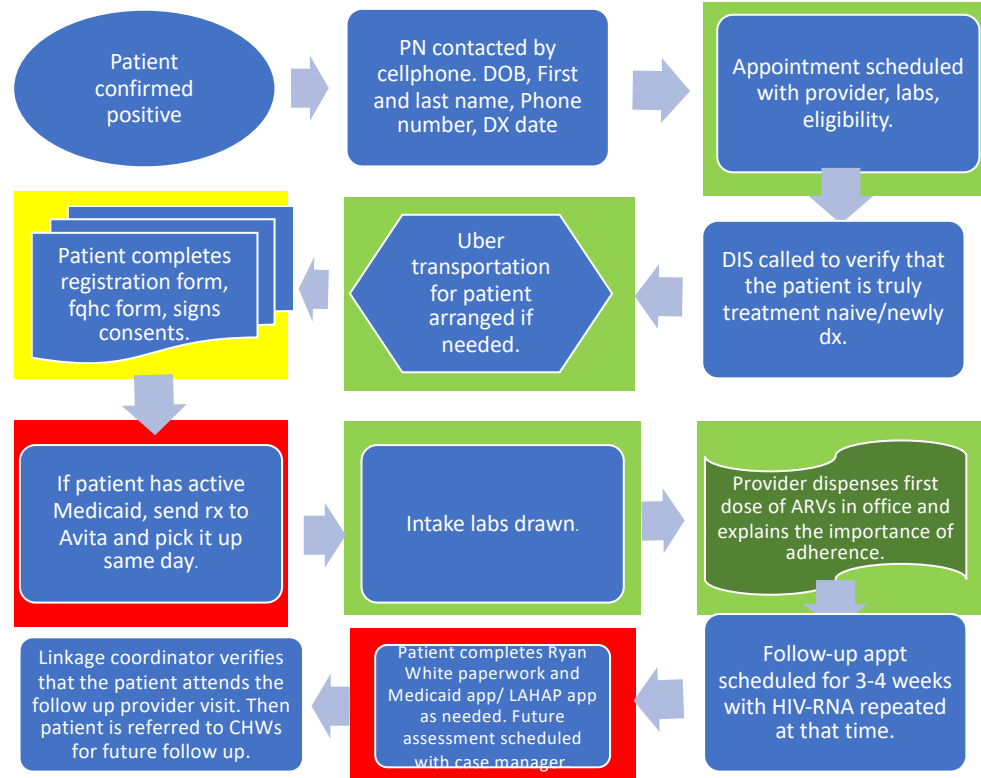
Patient confirmed positive

PN contacted by cellphone. DOB, First and last name, Phone number, DX date

Appointment scheduled with provider, labs, eligibility.

DIS called to verify that the patient is truly treatment naive/newly dx.

Uber transportation for patient arranged if needed.

Patient completes registration form, fqhc form, signs consents.

If patient has active Medicaid, send rx to Avita and pick it up same day.

Intake labs drawn.

Provider dispenses first dose of ARVs in office and explains the importance of adherence.

Follow-up appt scheduled for 3-4 weeks with HIV-RNA repeated at that time.

Patient completes Ryan White paperwork and Medicaid app/ LAHAP app as needed. Future assessment scheduled with case manager.

Linkage coordinator verifies that the patient attends the follow up provider visit. Then patient is referred to CHWs for future follow up.